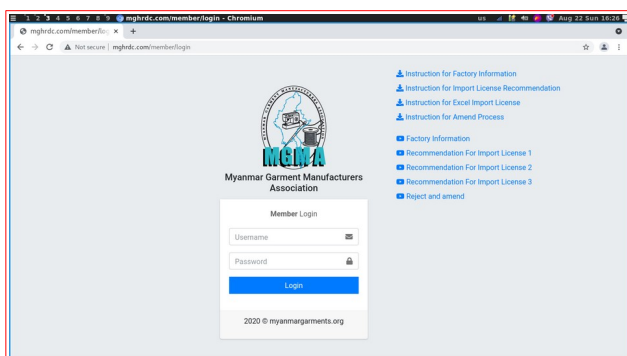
1 2 3 4 5 6 7 8 9 mghrdc.com/member/login - Chromium us Aug 22 Sun 16:26

mghrdc.com/member/lo ×  +

Not secure | mghrdc.com/member/login

MGMA

Myanmar Garment Manufacturers Association

Member Login

Username

Password

Login

2020 © myanmargarments.org

Instruction for Factory Information
Instruction for Import License Recommendation
Instruction for Excel Import License
Instruction for Amend Process

Factory Information
Recommendation For Import License 1
Recommendation For Import License 2
Recommendation For Import License 3
Reject and amend